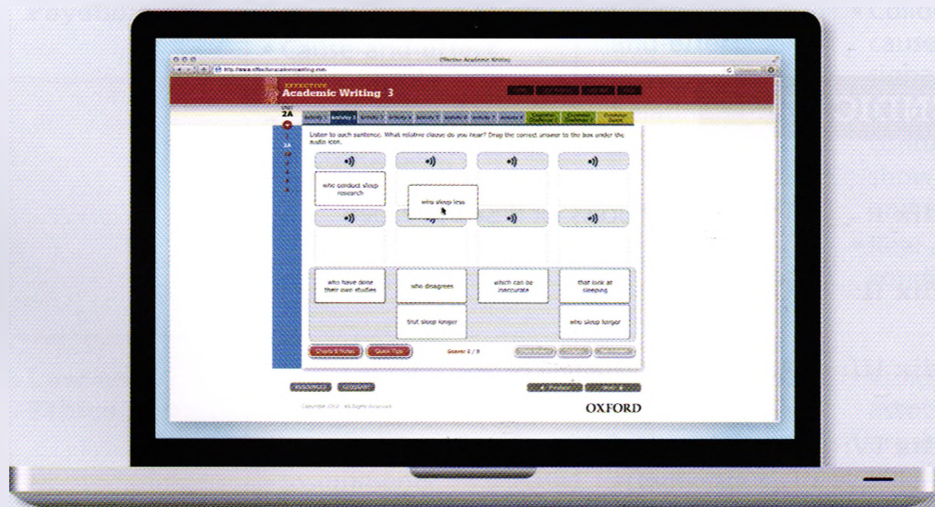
Effective Academic Writing

http://www.effectiveacademicwriting.com

Effective
Academic Writing 3

UNIT
2A

Activity 1

Listen to each sentence. What relative clause do you hear? Drag the correct answer to the box under the audio icon.

who conduct sleep research

who sleep less

who have done their own studies

who disagree

which can be inaccurate

that look at sleeping

that sleep longer

who sleep longer

Charts & Notes

Quick Tips

Score: 0 / 8

Copyright 2012 · All Rights Reserved

OXFORD